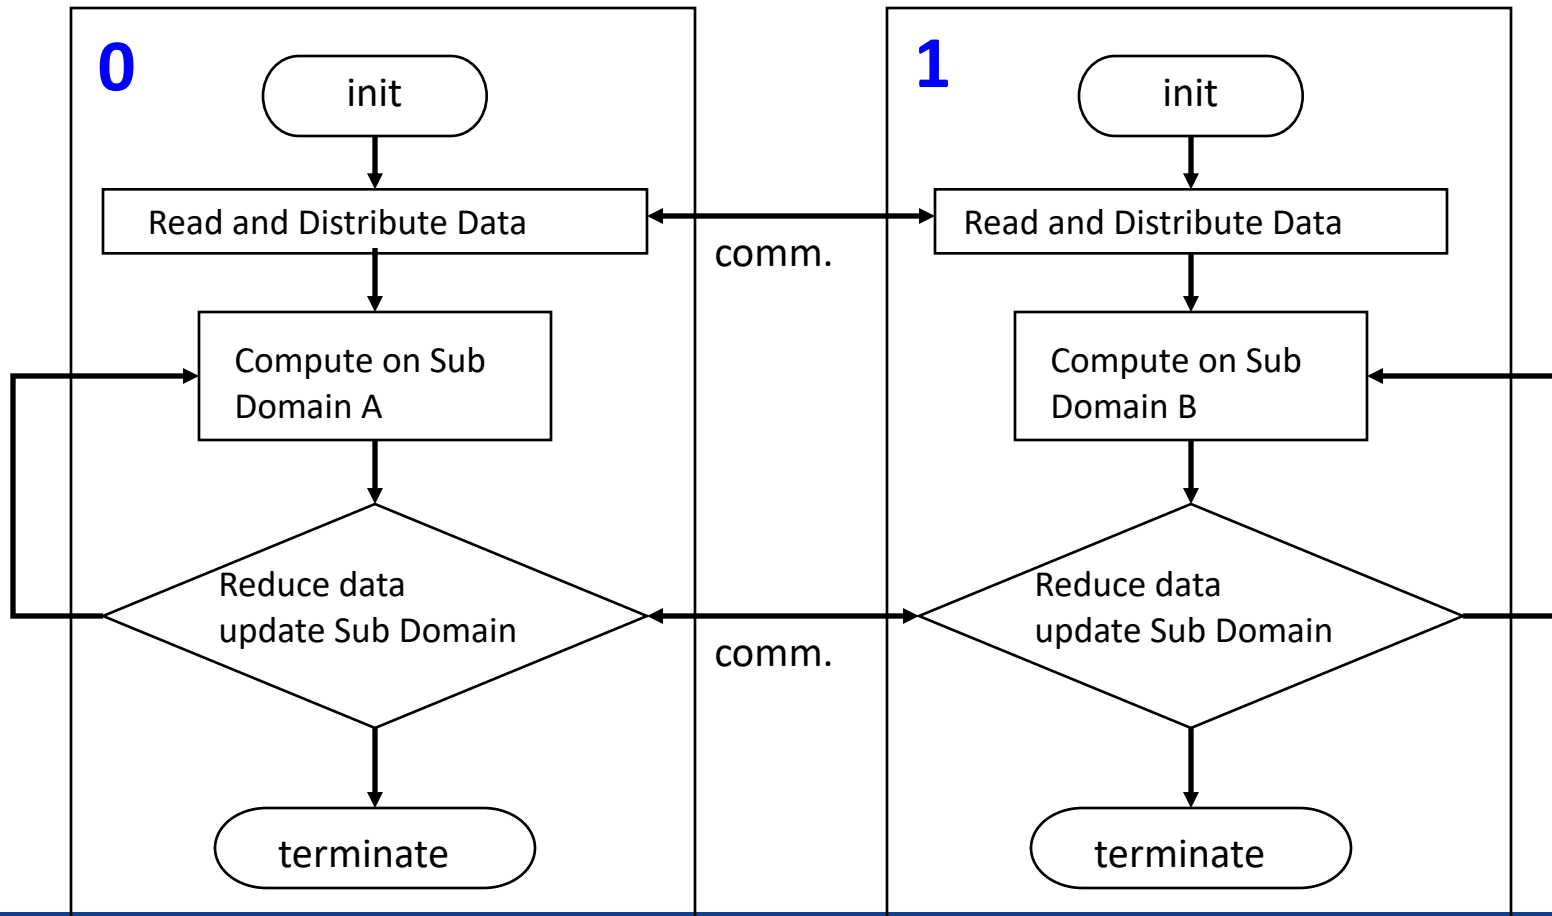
0

init

Read and Distribute Data

Compute on Sub Domain A

Reduce data update Sub Domain

terminate

comm.

comm.

1

init

Read and Distribute Data

Compute on Sub Domain B

Reduce data update Sub Domain

terminate